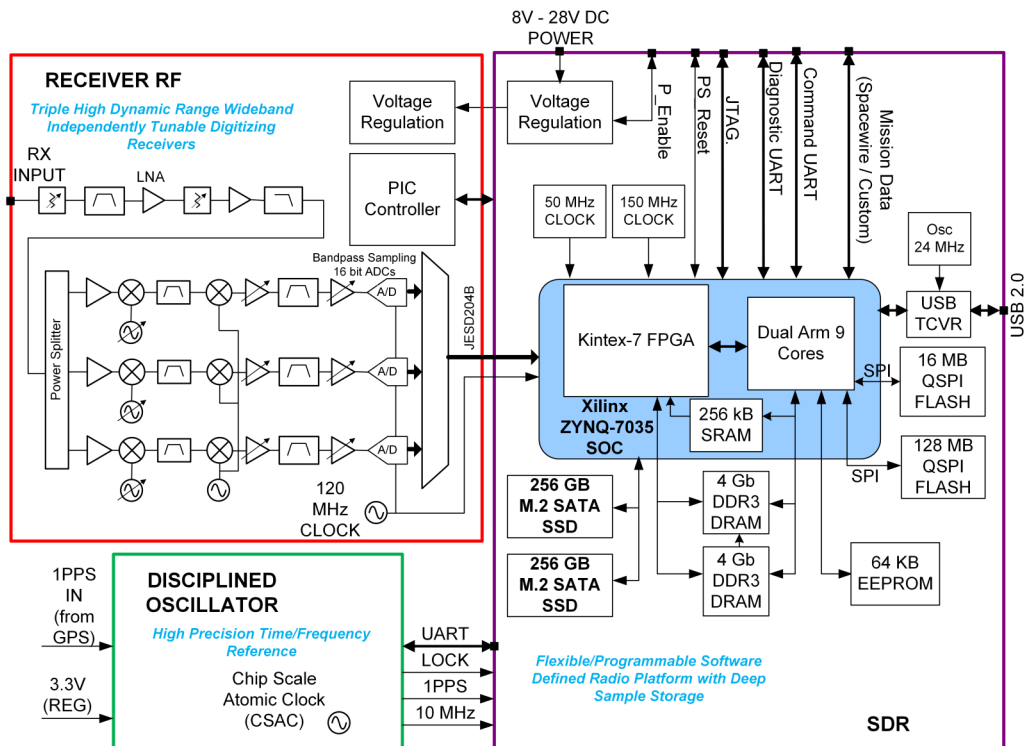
8V - 28V DC
POWER

RECEIVER RF

Triple High Dynamic Range Wideband Independently Tunable Digitizing Receivers

Voltage Regulation

Voltage Regulation

P_Enable

PS Reset

JTAG.

Diagnostic UART

Command UART

Mission Data (Spacewire / Custom)

RX INPUT

LNA

PIC Controller

50 MHz CLOCK

150 MHz CLOCK

Osc 24 MHz

Bandpass Sampling 16 bit ADCs

Power Splitter

A/D

A/D

A/D

JESD204B

Kintex-7 FPGA

Dual Arm 9 Cores

USB TCVR

USB 2.0

SPI

16 MB QSPI FLASH

Xilinx ZYNQ-7035 SOC

256 kB SRAM

128 MB QSPI FLASH

SPI

120 MHz CLOCK

256 GB M.2 SATA SSD

4 Gb DDR3 DRAM

256 GB M.2 SATA SSD

4 Gb DDR3 DRAM

64 KB EEPROM

1PPS IN (from GPS)

DISCIPLINED OSCILLATOR

High Precision Time/Frequency Reference

3.3V (REG)

Chip Scale Atomic Clock (CSAC)

UART

LOCK

1PPS

10 MHz

Flexible/Programmable Software Defined Radio Platform with Deep Sample Storage

SDR